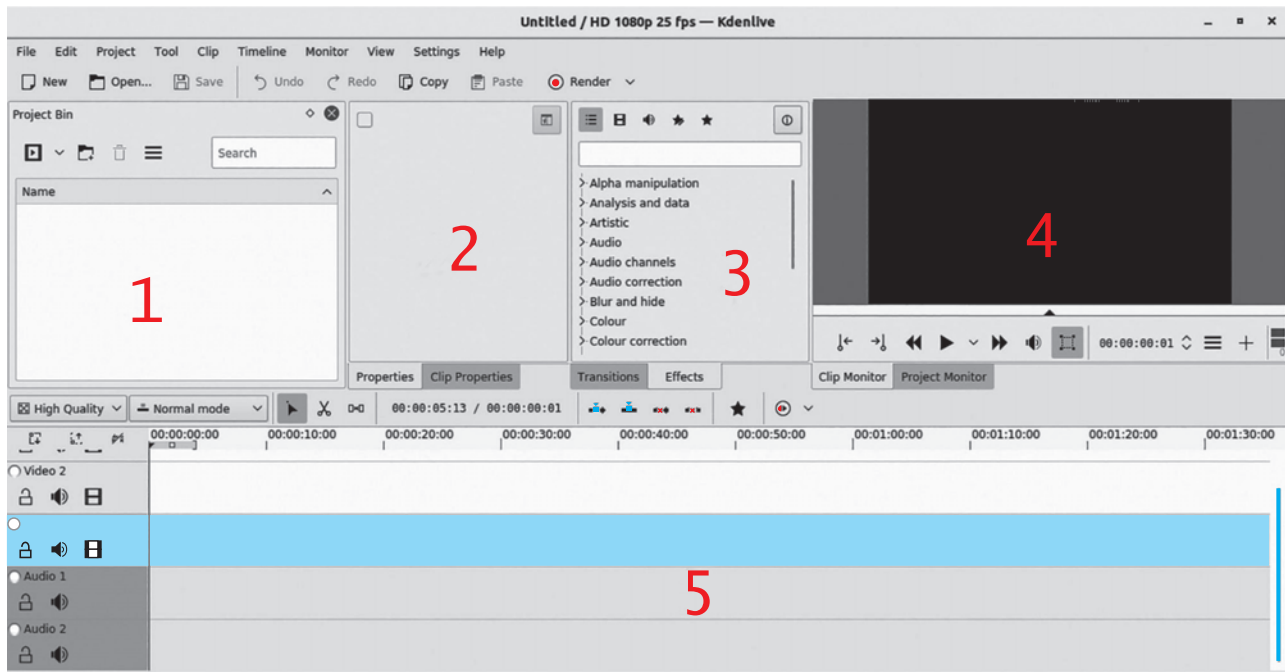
Untitled / HD 1080p 25 fps — Kdenlive

File Edit Project Tool Clip Timeline Monitor View Settings Help

New Open... Save Undo Redo Copy Paste Render

Project Bin

Search

Name

1

2

Alpha manipulation
Analysis and data
Artistic
Audio
Audio channels
Audio correction
Blur and hide
Colour
Colour correction

3

4

00:00:00:01

Properties Clip Properties

Transitions Effects

Clip Monitor Project Monitor

High Quality Normal mode 00:00:05:13 / 00:00:00:01

00:00:00:00 00:00:10:00 00:00:20:00 00:00:30:00 00:00:40:00 00:00:50:00 00:01:00:00 00:01:10:00 00:01:20:00 00:01:30:00

Video 2

Audio 1

Audio 2

5